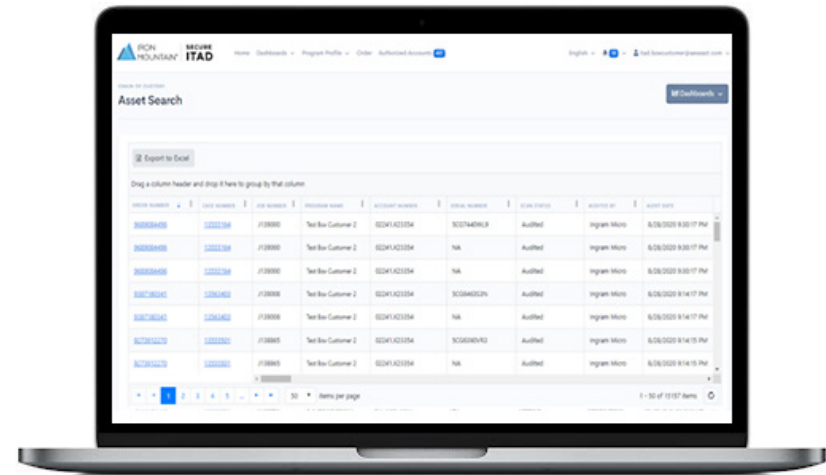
IRON MOUNTAIN SECURE ITAD

Home Dashboards Program Profile Order Authorized Accounts

English

Asset Search

Dashboards

Export to Excel

Drag a column header and drop it here to group by that column

| ORDER NUMBER | CASE NUMBER | JOB NUMBER | PROGRAM NAME | ACCOUNT NUMBER | SERIAL NUMBER | SCAN STATUS | AUDITED BY | AUDIT DATE |
|---|---|---|---|---|---|---|---|---|
| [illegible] | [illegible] | J139000 | Test Box Customer 2 | 02241.X23354 | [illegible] | Audited | Ingram Micro | 8/28/2020 9:30:17 PM |
| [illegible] | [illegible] | J139000 | Test Box Customer 2 | 02241.X23354 | NA | Audited | Ingram Micro | 8/28/2020 9:30:17 PM |
| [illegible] | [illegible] | J139000 | Test Box Customer 2 | 02241.X23354 | NA | Audited | Ingram Micro | 8/28/2020 9:30:17 PM |
| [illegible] | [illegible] | J139008 | Test Box Customer 2 | 02241.X23354 | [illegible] | Audited | Ingram Micro | 8/28/2020 9:14:17 PM |
| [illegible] | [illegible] | J139008 | Test Box Customer 2 | 02241.X23354 | NA | Audited | Ingram Micro | 8/28/2020 9:14:17 PM |
| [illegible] | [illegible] | J138865 | Test Box Customer 2 | 02241.X23354 | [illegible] | Audited | Ingram Micro | 8/28/2020 9:14:15 PM |
| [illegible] | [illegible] | J138865 | Test Box Customer 2 | 02241.X23354 | NA | Audited | Ingram Micro | 8/28/2020 9:14:15 PM |

1 2 3 4 5 ... 50 items per page

1 - 50 of 13157 items